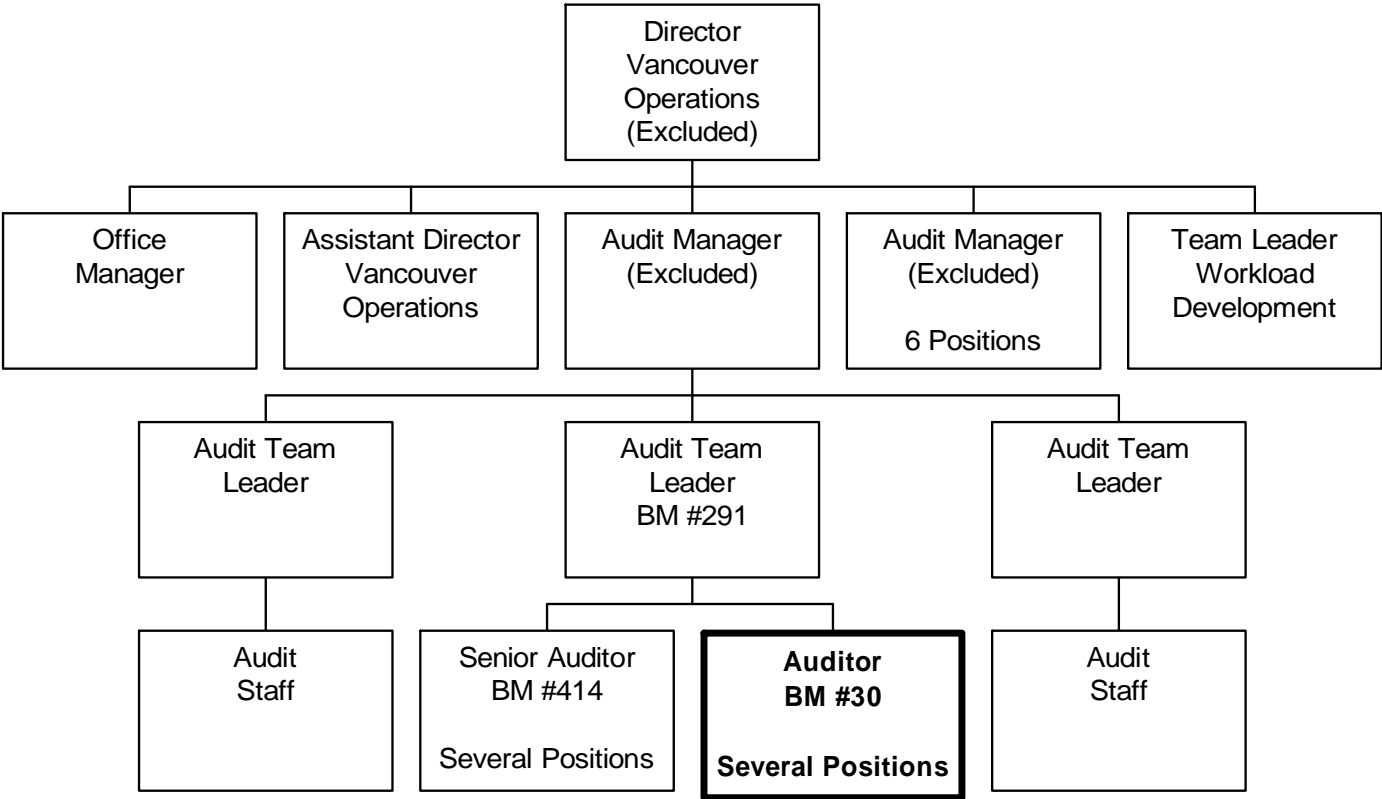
Director Vancouver Operations (Excluded)

Office Manager

Assistant Director Vancouver Operations

Audit Manager (Excluded)

Audit Manager (Excluded)

6 Positions

Team Leader Workload Development

Audit Team Leader

Audit Team Leader BM #291

Audit Team Leader

Audit Staff

Senior Auditor BM #414

Several Positions

**Auditor BM #30**

**Several Positions**

Audit Staff